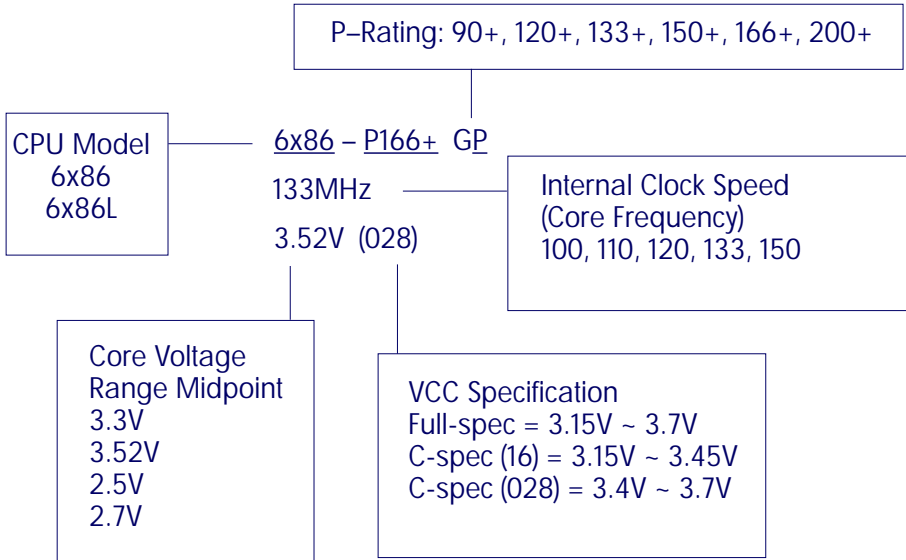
P–Rating: 90+, 120+, 133+, 150+, 166+, 200+

CPU Model
6x86
6x86L

6x86 – P166+ GP

133MHz

3.52V (028)

Internal Clock Speed
(Core Frequency)
100, 110, 120, 133, 150

Core Voltage
Range Midpoint
3.3V
3.52V
2.5V
2.7V

VCC Specification
Full-spec = 3.15V ~ 3.7V
C-spec (16) = 3.15V ~ 3.45V
C-spec (028) = 3.4V ~ 3.7V